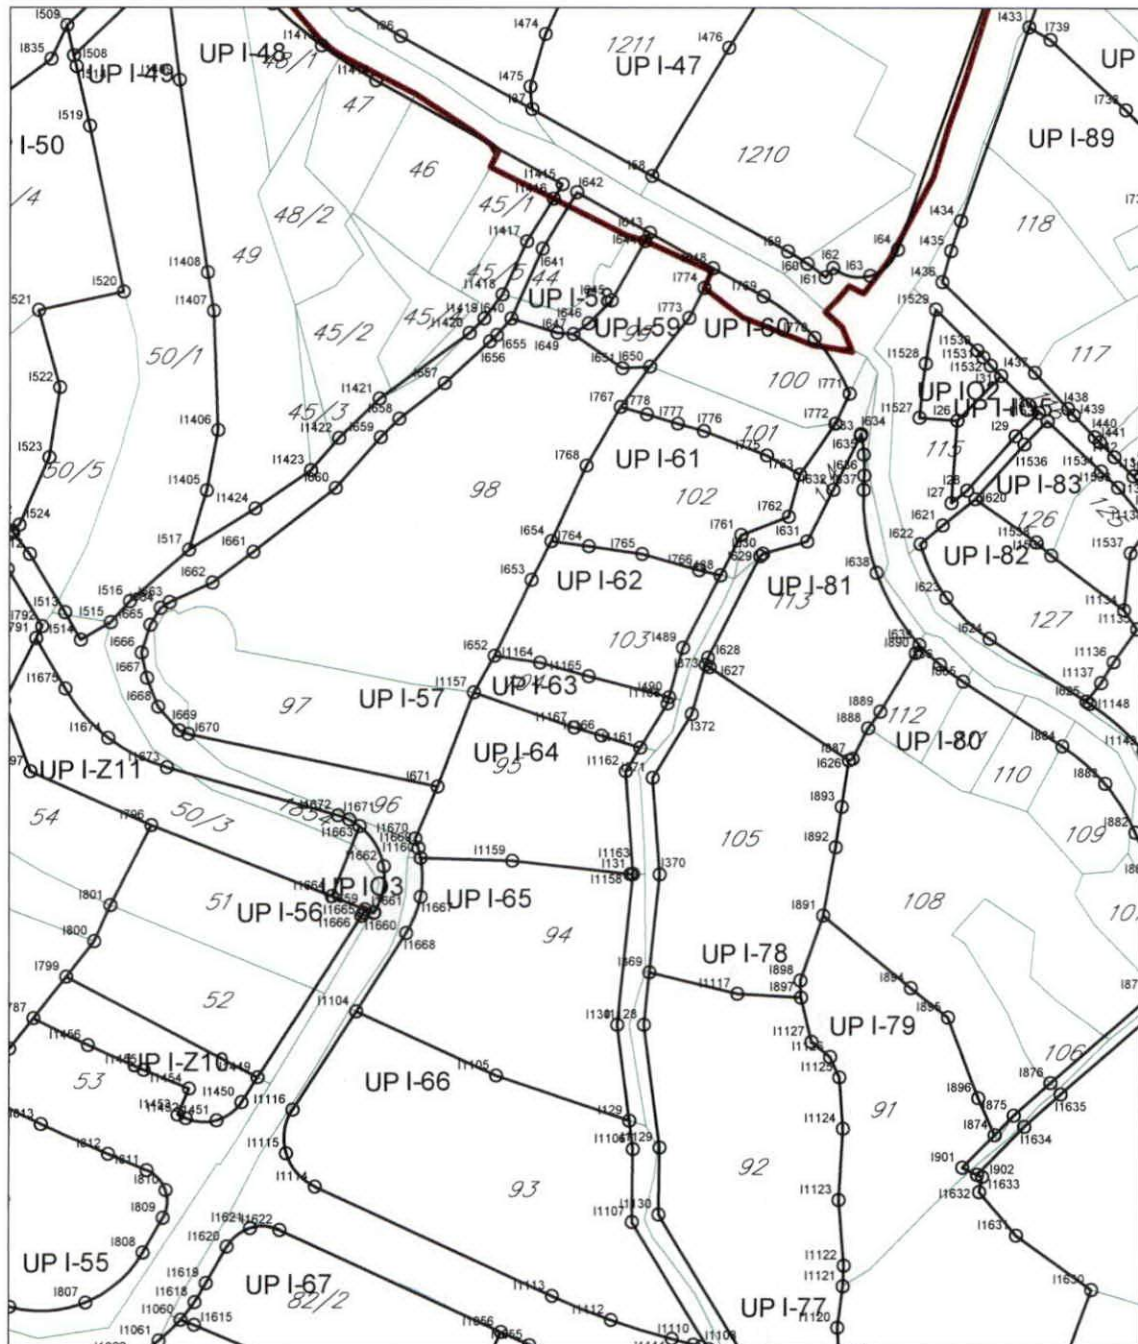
UP I-48
UP I-49
UP I-47
1211
1210
UP I-89
I-50
47
46
48/2
49
45/1
45/5
44
UP I-58
UP I-59
UP I-60
45/2
45/4
45/3
50/1
50/5
100
UP IO2
UP I-105
117
118
115
UP I-61
101
102
98
UP I-83
126
UP I-62
UP I-81
113
UP I-82
127
103
UP I-63
UP I-57
97
UP I-64
95
112
UP I-80
110
109
UP I-Z11
54
50/3
96
105
UP IO3
51
UP I-56
UP I-65
94
108
UP I-78
52
UP I-79
UP I-Z10
53
UP I-66
106
91
92
93
UP I-55
UP I-67
82/2
UP I-77